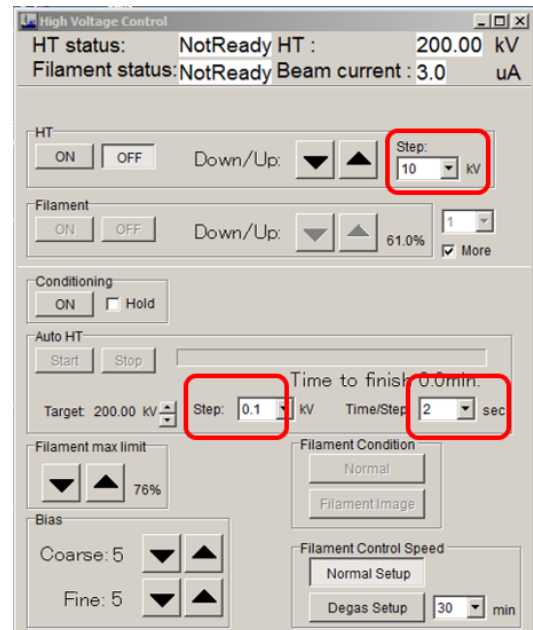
High Voltage Control

HT status: NotReady HT : 200.00 kV
Filament status: NotReady Beam current : 3.0 uA

HT
ON OFF Down/Up: Step: 10 kV

Filament
ON OFF Down/Up: 61.0% 1 More

Conditioning
ON Hold

Auto HT
Start Stop
Time to finish 0.0min.
Target: 200.00 kV Step: 0.1 kV Time/Step 2 sec

Filament max limit
76%

Filament Condition
Normal
Filament Image

Bias
Coarse: 5
Fine: 5

Filament Control Speed
Normal Setup
Degas Setup 30 min